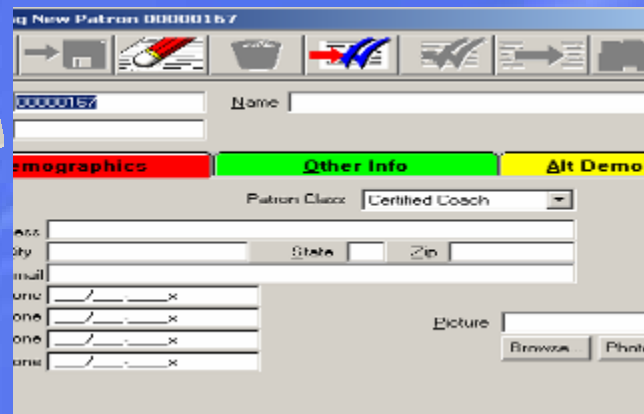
g New Patron 00000167

00000167

Name

emographics

Other Info

Alt Demo

Patron Class

Certified Coach

ess

ity

State

Zip

mail

one ___/___ ____x

one ___/___-____x

one ___/___-____x

one ___/___-____x

Picture

Browse

Phot